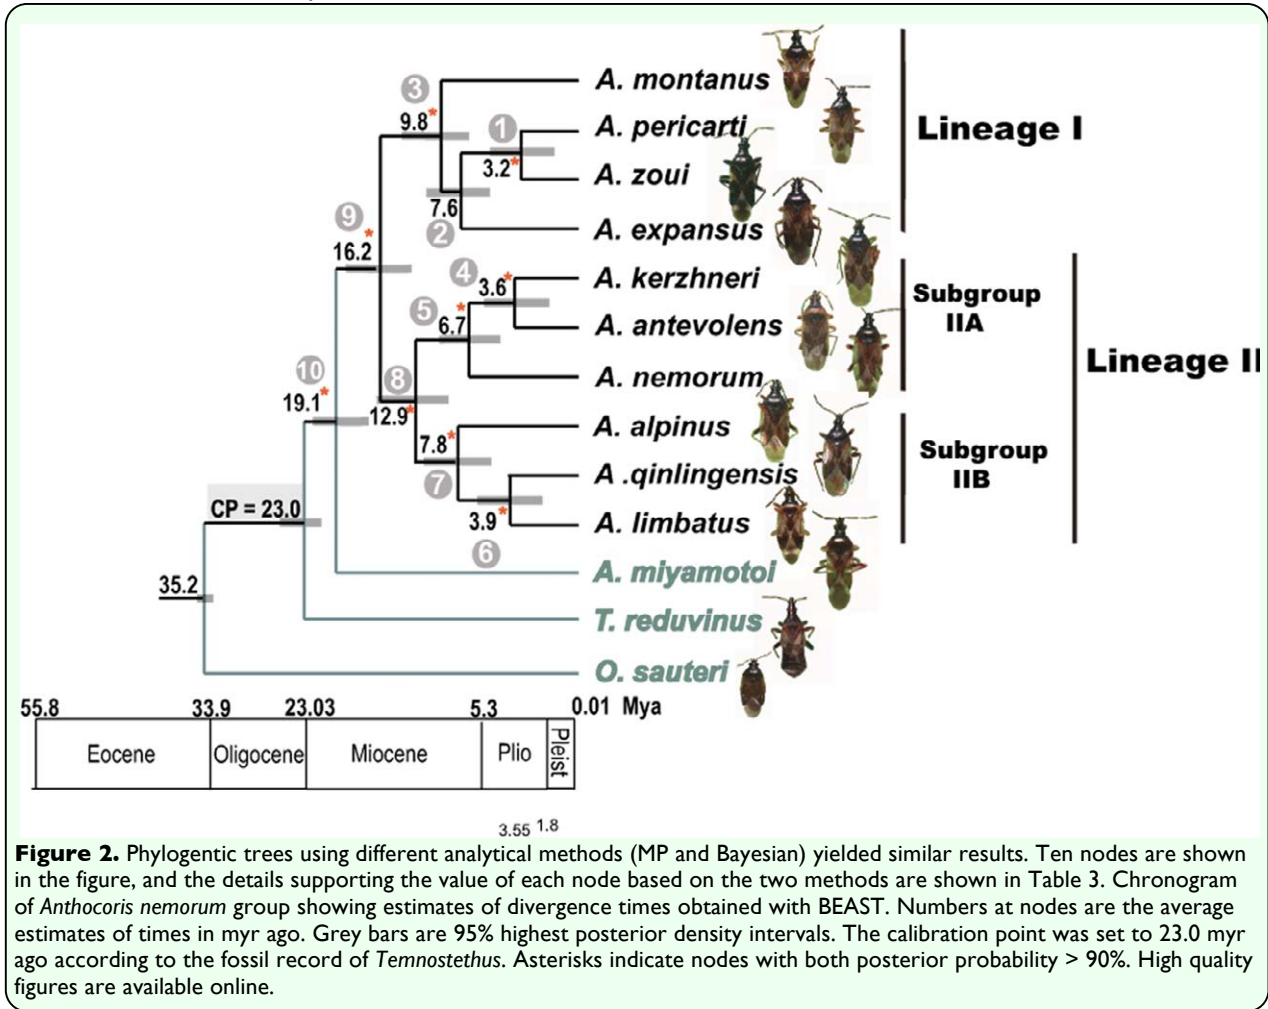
3
9.8*
1
3.2*
7.6
2
9
16.2*
4
3.6*
5
6.7*
10
19.1*
8
12.9*
7.8*
7
3.9*
6
CP = 23.0
35.2

A. montanus
A. pericarti
A. zoui
A. expansus
A. kerzhneri
A. antevolens
A. nemorum
A. alpinus
A .qinlingensis
A. limbatus
A. miyamotoi
T. reduvinus
O. sauteri

Lineage I
Subgroup IIA
Lineage II
Subgroup IIB

55.8 33.9 23.03 5.3 0.01 Mya

| Eocene | Oligocene | Miocene | Plio | Pleist |
|---|---|---|---|---|

3.55 1.8

**Figure 2.** Phylogentic trees using different analytical methods (MP and Bayesian) yielded similar results. Ten nodes are shown in the figure, and the details supporting the value of each node based on the two methods are shown in Table 3. Chronogram of *Anthocoris nemorum* group showing estimates of divergence times obtained with BEAST. Numbers at nodes are the average estimates of times in myr ago. Grey bars are 95% highest posterior density intervals. The calibration point was set to 23.0 myr ago according to the fossil record of *Temnostethus*. Asterisks indicate nodes with both posterior probability > 90%. High quality figures are available online.